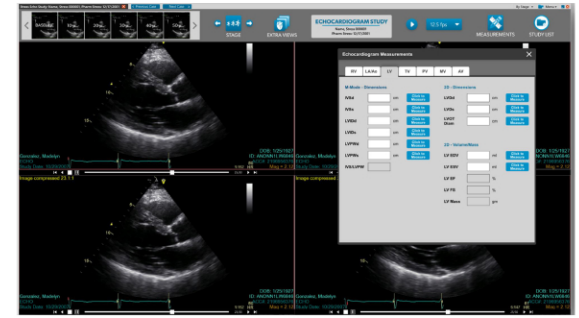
STAGE
EXTRA VIEWS
ECHOCARDIOGRAM STUDY
12.5 fps
MEASUREMENTS
STUDY LIST
Image compressed 25:1
Gonzalez, Madelyn
DOB: 1/25/1927
Echocardiogram Measurements
RV
LA/Ao
LV
TV
PV
MV
AV
M-Mode - Dimensions
IVSd
IVSs
LVIDd
LVIDs
LVPWd
LVPWs
IVS/LVPW
cm
Click to Measure
2D - Dimensions
LVIDd
LVIDs
LVOT Diam
2D - Volume/Mass
LV EDV
LV ESV
LV EF
LV FS
LV Mass
ml
%
gm
DOB: 1/25/1927
Gonzalez, Madelyn
DOB: 1/25/1927
Gonzalez, Madelyn
DOB: 1/25/1927